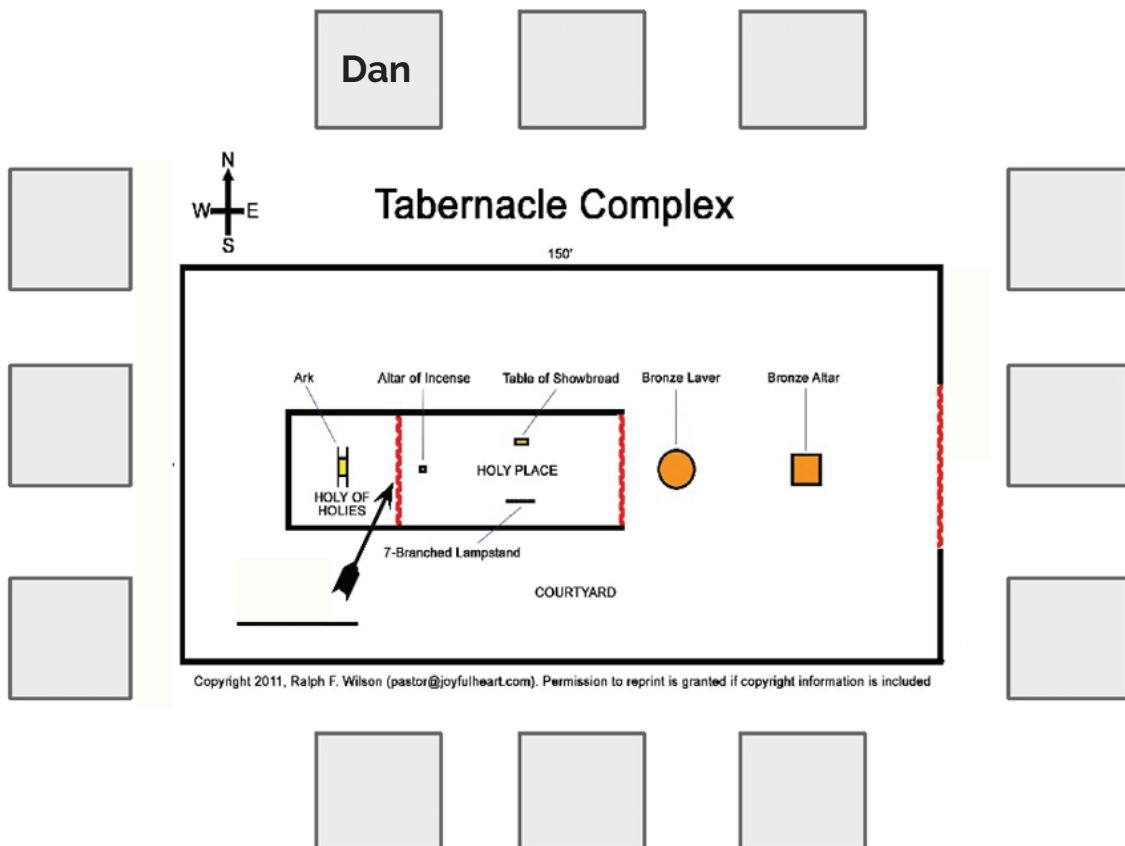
Dan

N
W E
S

Tabernacle Complex

150'

Ark

Altar of Incense

Table of Showbread

Bronze Laver

Bronze Altar

HOLY OF HOLIES

HOLY PLACE

7-Branched Lampstand

COURTYARD

Copyright 2011, Ralph F. Wilson (pastor@joyfulheart.com). Permission to reprint is granted if copyright information is included